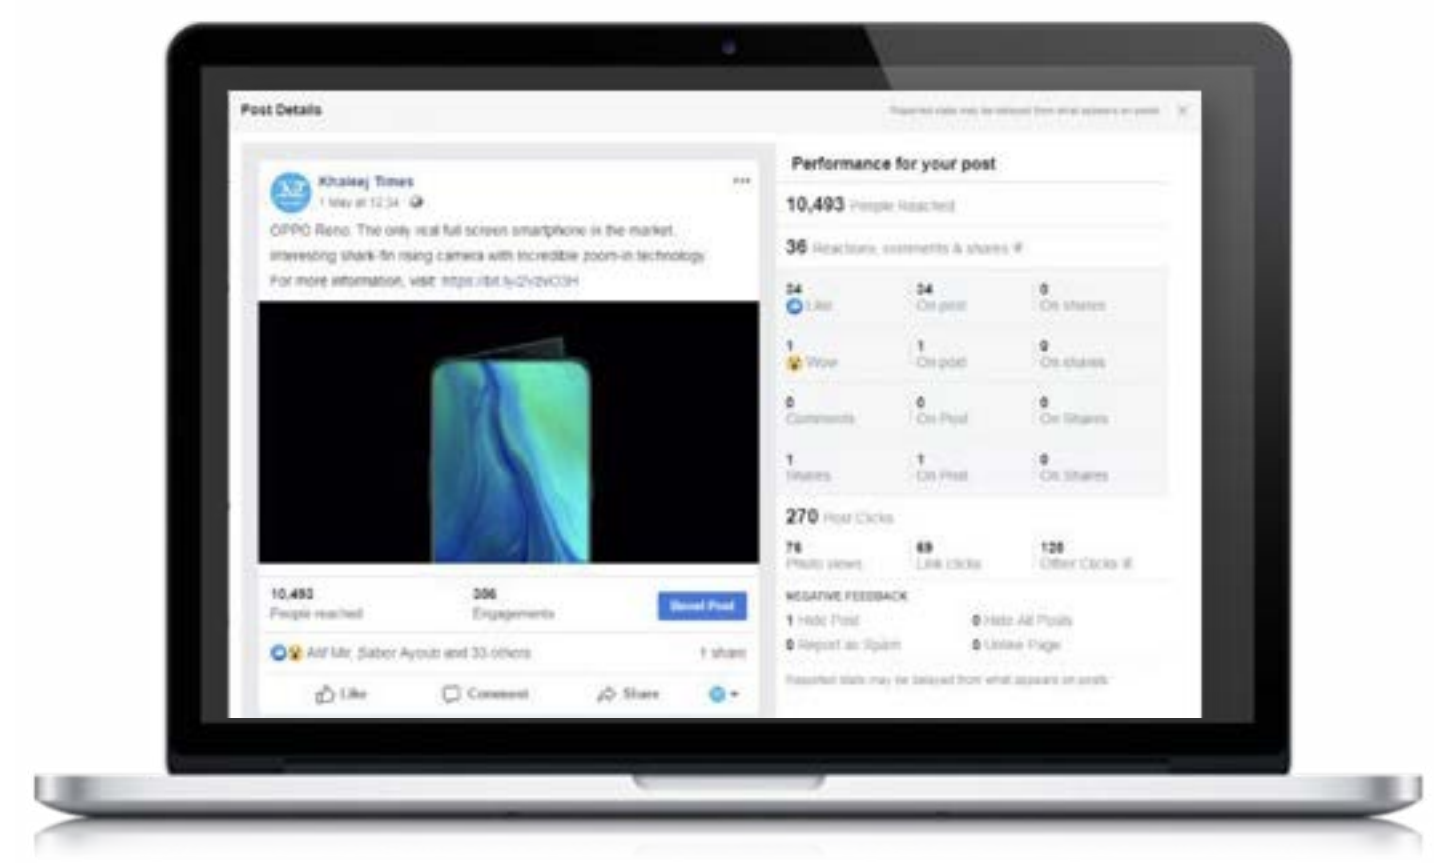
Post Details

Reported stats may be delayed from what appears on posts

Khaleej Times
1 May at 12:34

OPPO Reno. The only real full screen smartphone in the market. Interesting shark-fin rising camera with incredible zoom-in technology. For more information, visit: https://bit.ly/2V2vCOH

10,493
People reached

306
Engagements

Boost Post

Atif Mir, Saber Ayoub and 33 others

1 share

Like

Comment

Share

Performance for your post

10,493 People Reached

36 Reactions, comments & shares

34
Like

34
On post

0
On shares

1
Wow

1
On post

0
On shares

0
Comments

0
On Post

0
On Shares

1
Shares

1
On Post

0
On Shares

270 Post Clicks

76
Photo views

69
Link clicks

125
Other Clicks

NEGATIVE FEEDBACK

1 Hide Post

0 Hide All Posts

0 Report as Spam

0 Unlike Page

Reported stats may be delayed from what appears on posts